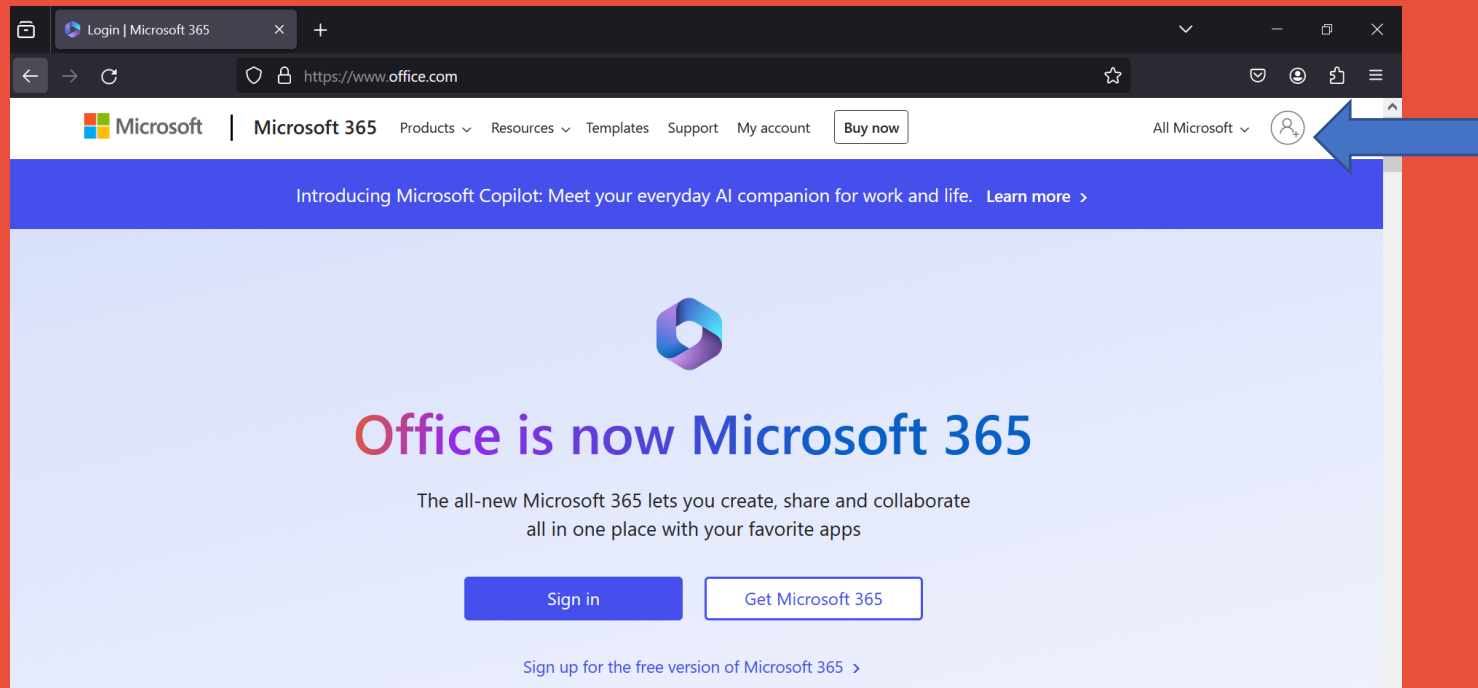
Login | Microsoft 365

https://www.office.com

Microsoft | Microsoft 365 Products Resources Templates Support My account Buy now All Microsoft

Introducing Microsoft Copilot: Meet your everyday AI companion for work and life. Learn more >

Office is now Microsoft 365

The all-new Microsoft 365 lets you create, share and collaborate all in one place with your favorite apps

Sign in

Get Microsoft 365

Sign up for the free version of Microsoft 365 >